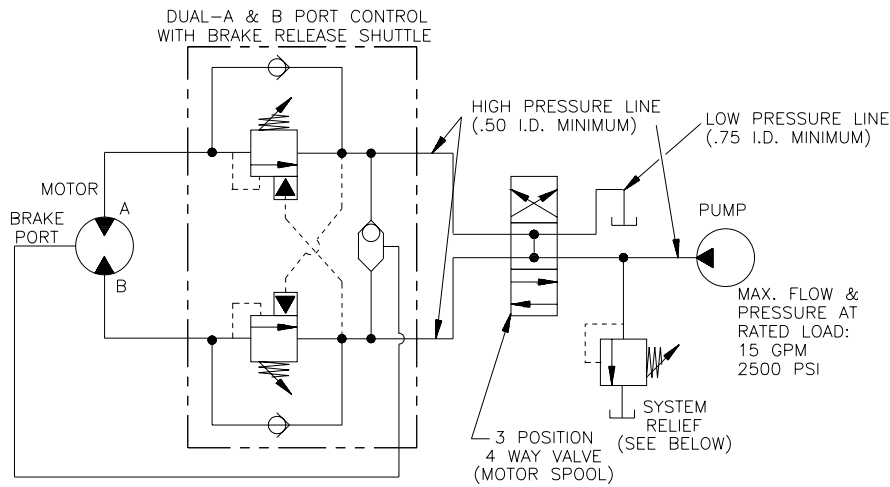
DUAL-A & B PORT CONTROL
WITH BRAKE RELEASE SHUTTLE

HIGH PRESSURE LINE
(.50 I.D. MINIMUM)

LOW PRESSURE LINE
(.75 I.D. MINIMUM)

MOTOR

BRAKE
PORT

A

B

PUMP

MAX. FLOW &
PRESSURE AT
RATED LOAD:
15 GPM
2500 PSI

SYSTEM
RELIEF
(SEE BELOW)

3 POSITION
4 WAY VALVE
(MOTOR SPOOL)